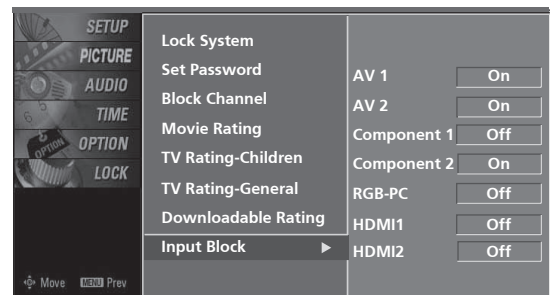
SETUP
PICTURE
AUDIO
TIME
OPTION
LOCK

Lock System
Set Password
Block Channel
Movie Rating
TV Rating-Children
TV Rating-General
Downloadable Rating
Input Block ►

| | |
|---|---|
| AV 1 | On |
| AV 2 | On |
| Component 1 | Off |
| Component 2 | On |
| RGB-PC | Off |
| HDMI1 | Off |
| HDMI2 | Off |

Move MENU Prev